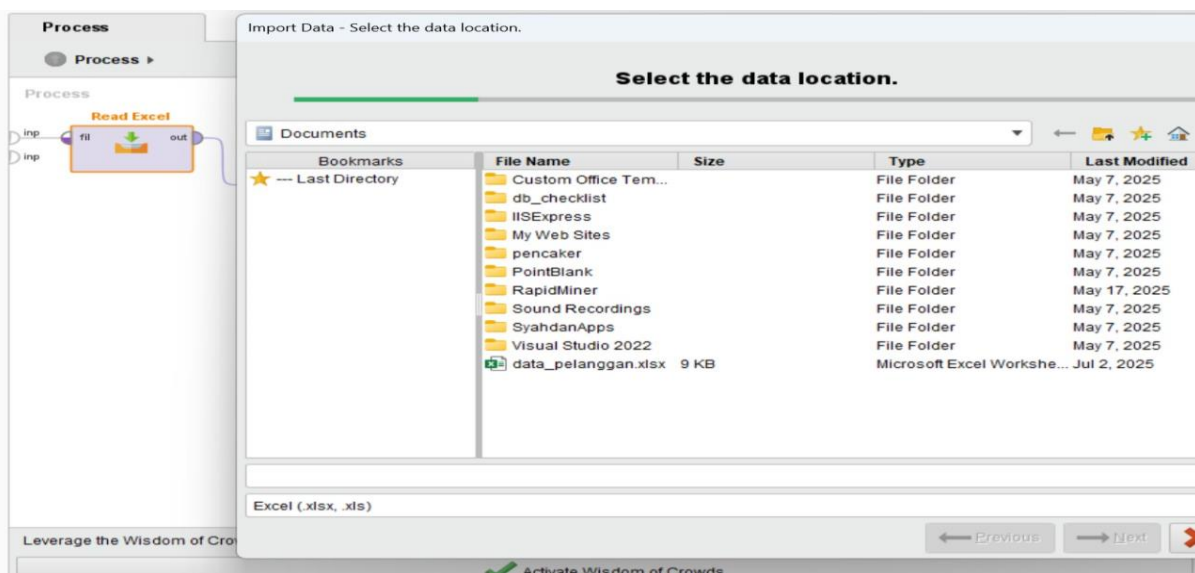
Process

Process ▸

Process

Read Excel

inp

inp

fil

out

Import Data - Select the data location.

Select the data location.

Documents

| Bookmarks | File Name | Size | Type | Last Modified |
|---|---|---|---|---|
| --- Last Directory | Custom Office Tem... | | File Folder | May 7, 2025 |
| | db_checklist | | File Folder | May 7, 2025 |
| | IISExpress | | File Folder | May 7, 2025 |
| | My Web Sites | | File Folder | May 7, 2025 |
| | pencaker | | File Folder | May 7, 2025 |
| | PointBlank | | File Folder | May 7, 2025 |
| | RapidMiner | | File Folder | May 17, 2025 |
| | Sound Recordings | | File Folder | May 7, 2025 |
| | SyahdanApps | | File Folder | May 7, 2025 |
| | Visual Studio 2022 | | File Folder | May 7, 2025 |
| | data_pelanggan.xlsx | 9 KB | Microsoft Excel Workshe... | Jul 2, 2025 |

Excel (.xlsx, .xls)

Leverage the Wisdom of Cro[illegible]

Previous

Next

Activate Wisdom of Crowds